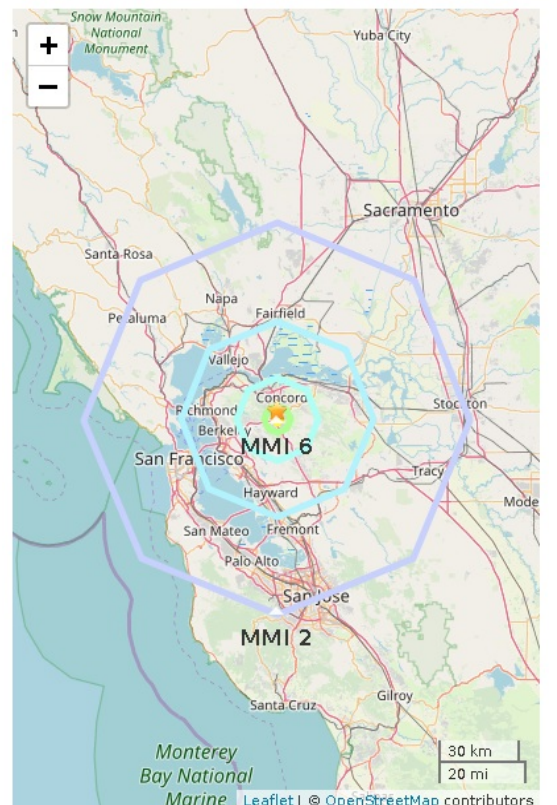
+
−
Snow Mountain National Monument
Yuba City
Sacramento
Santa Rosa
Napa
Fairfield
Petaluma
Vallejo
Concord
Richmond
Berkeley
Stockton
MMI 6
San Francisco
Tracy
Hayward
Mode
San Mateo
Fremont
Palo Alto
San Jose
MMI 2
Gilroy
Santa Cruz
Monterey Bay National Marine
30 km
20 mi
Leaflet | © OpenStreetMap contributors